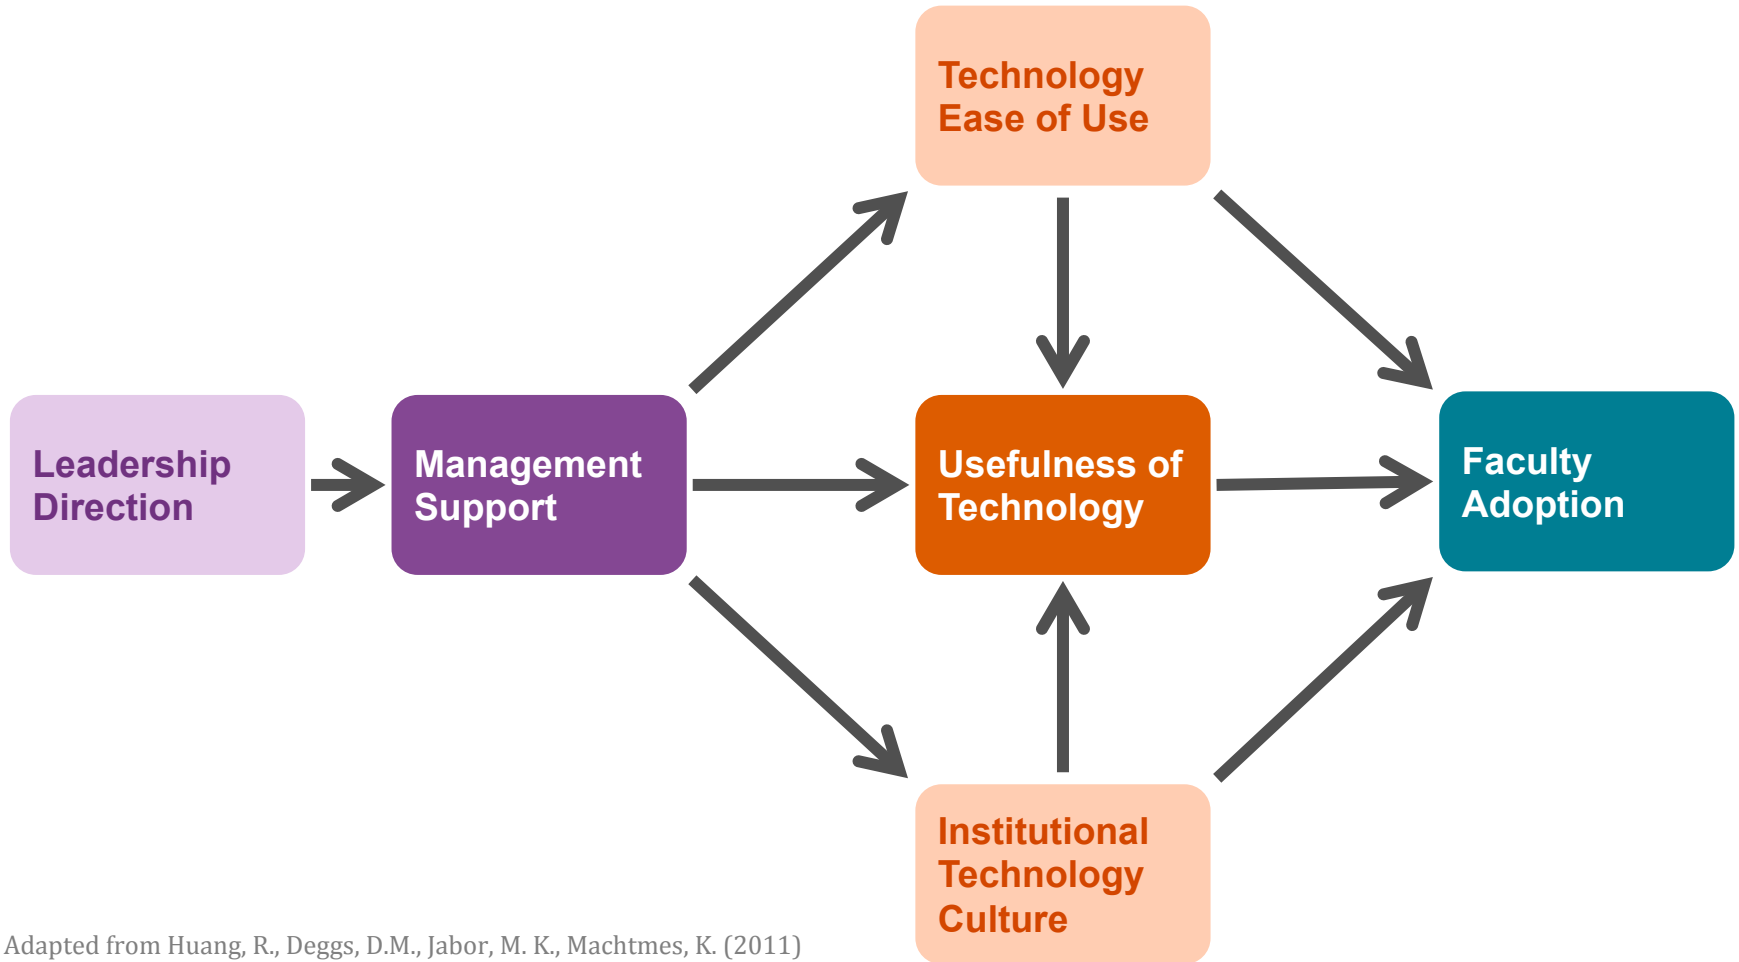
Technology Ease of Use

Leadership Direction

Management Support

Usefulness of Technology

Faculty Adoption

Institutional Technology Culture

Adapted from Huang, R., Deggs, D.M., Jabor, M. K., Machtmes, K. (2011)